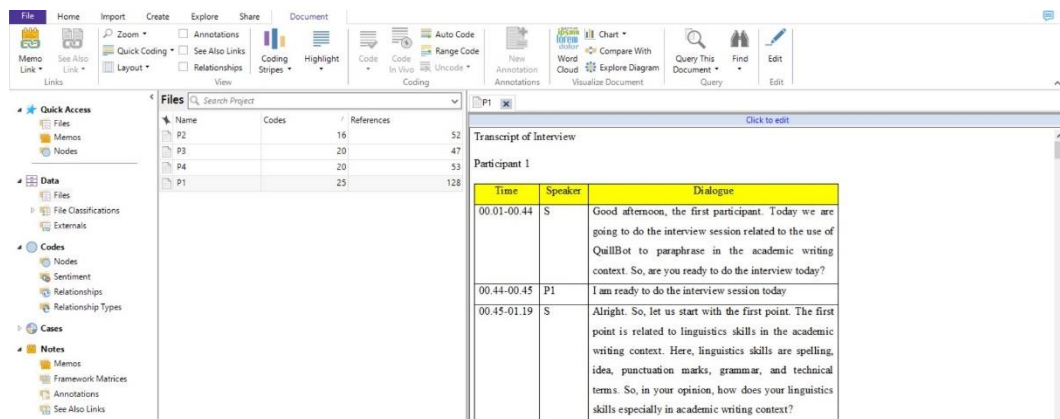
File Home Import Create Explore Share Document

Memo Link ▾ See Also Link ▾ Links
Zoom ▾ Quick Coding ▾ Layout ▾ Annotations See Also Links Relationships View
Coding Stripes ▾ Highlight
Code Code In Vivo Auto Code Range Code Uncode ▾ Coding
New Annotation Annotations
Word Cloud Chart ▾ Compare With Explore Diagram Visualize Document
Query This Document ▾ Find Query
Edit Edit

Quick Access
Files
Memos
Nodes

Data
Files
File Classifications
Externals

Codes
Nodes
Sentiment
Relationships
Relationship Types

Cases

Notes
Memos
Framework Matrices
Annotations
See Also Links

Files Search Project

| Name | Codes | References |
|---|---|---|
| P2 | 16 | 52 |
| P3 | 20 | 47 |
| P4 | 20 | 53 |
| P1 | 25 | 128 |

P1

Click to edit

Transcript of Interview

Participant 1

| Time | Speaker | Dialogue |
|---|---|---|
| 00.01-00.44 | S | Good afternoon, the first participant. Today we are going to do the interview session related to the use of QuillBot to paraphrase in the academic writing context. So, are you ready to do the interview today? |
| 00.44-00.45 | P1 | I am ready to do the interview session today |
| 00.45-01.19 | S | Alright. So, let us start with the first point. The first point is related to linguistics skills in the academic writing context. Here, linguistics skills are spelling, idea, punctuation marks, grammar, and technical terms. So, in your opinion, how does your linguistics skills especially in academic writing context? |